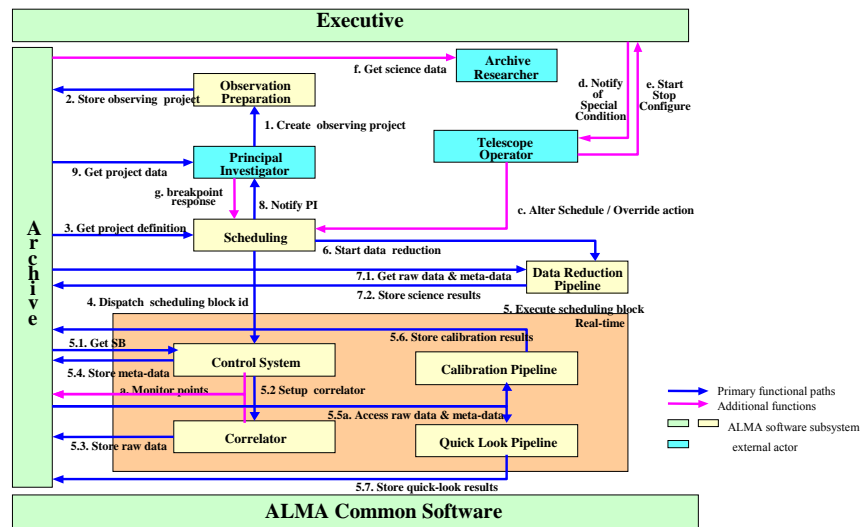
Executive

Archive

Archive Researcher

f. Get science data

Observation Preparation

2. Store observing project

1. Create observing project

d. Notify of Special Condition

e. Start Stop Configure

Telescope Operator

Principal Investigator

9. Get project data

g. breakpoint response

8. Notify PI

c. Alter Schedule / Override action

3. Get project definition

Scheduling

6. Start data reduction

7.1. Get raw data & meta-data

Data Reduction Pipeline

7.2. Store science results

4. Dispatch scheduling block id

5. Execute scheduling block

Real-time

5.6. Store calibration results

5.1. Get SB

Control System

Calibration Pipeline

5.4. Store meta-data

a. Monitor points

5.2 Setup correlator

5.5a. Access raw data & meta-data

Correlator

Quick Look Pipeline

5.3. Store raw data

5.7. Store quick-look results

Primary functional paths

Additional functions

ALMA software subsystem

external actor

ALMA Common Software